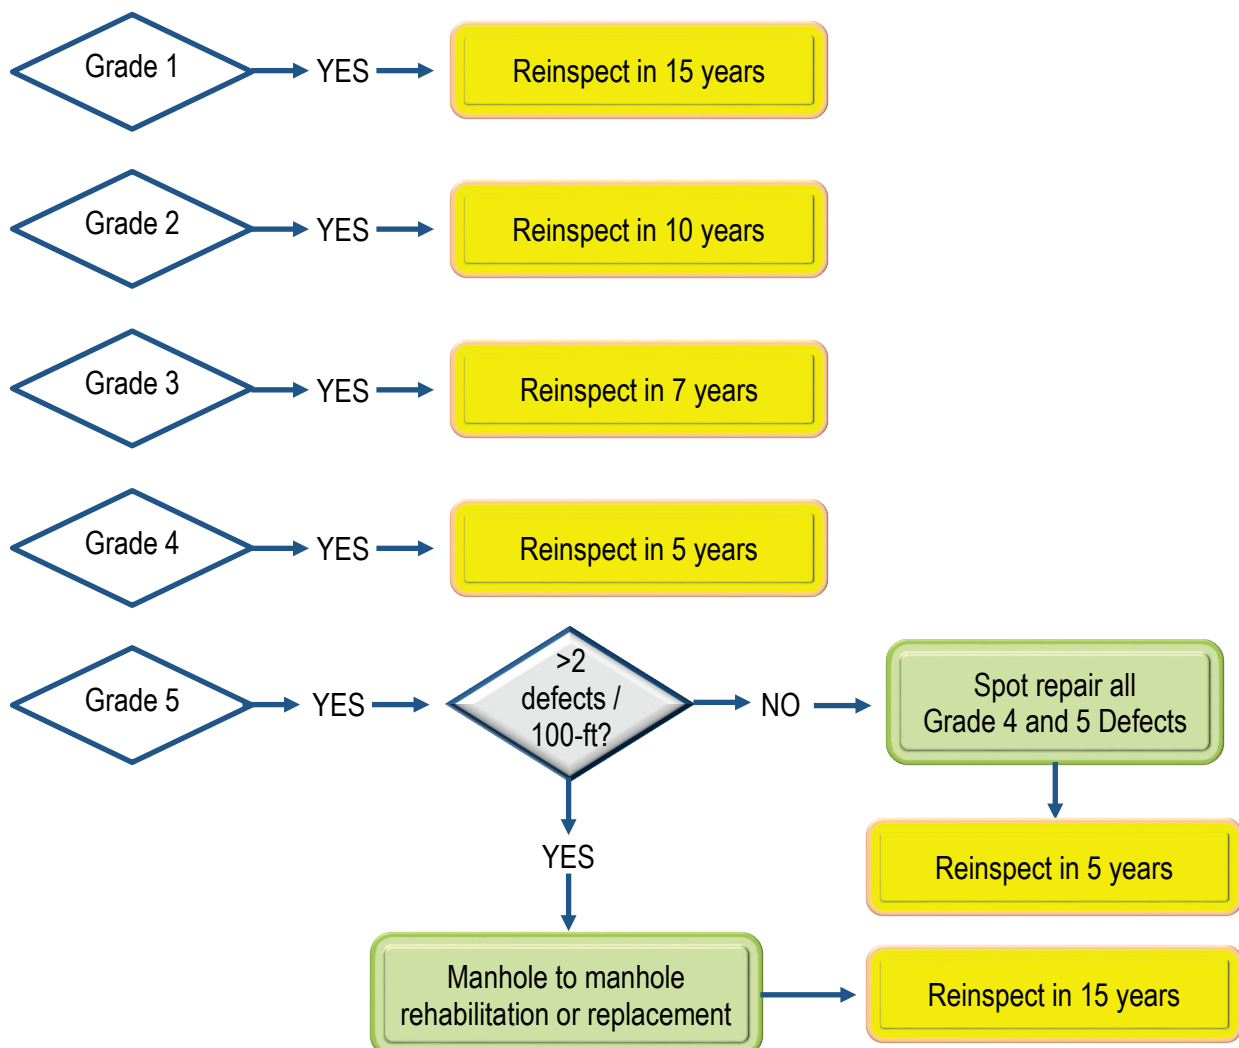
Grade 1 YES Reinspect in 15 years

Grade 2 YES Reinspect in 10 years

Grade 3 YES Reinspect in 7 years

Grade 4 YES Reinspect in 5 years

Grade 5 YES >2 defects / 100-ft? NO Spot repair all Grade 4 and 5 Defects

Reinspect in 5 years

YES

Manhole to manhole rehabilitation or replacement

Reinspect in 15 years